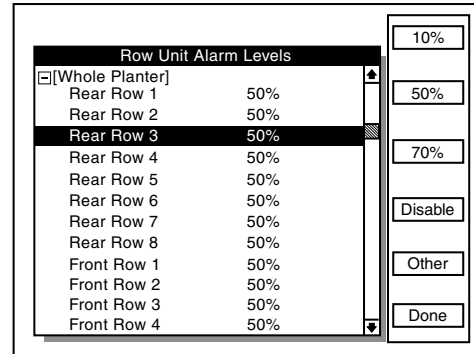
Row Unit Alarm Levels

⊟[Whole Planter]

| | |
|---|---|
| Rear Row 1 | 50% |
| Rear Row 2 | 50% |
| Rear Row 3 | 50% |
| Rear Row 4 | 50% |
| Rear Row 5 | 50% |
| Rear Row 6 | 50% |
| Rear Row 7 | 50% |
| Rear Row 8 | 50% |
| Front Row 1 | 50% |
| Front Row 2 | 50% |
| Front Row 3 | 50% |
| Front Row 4 | 50% |

10%

50%

70%

Disable

Other

Done